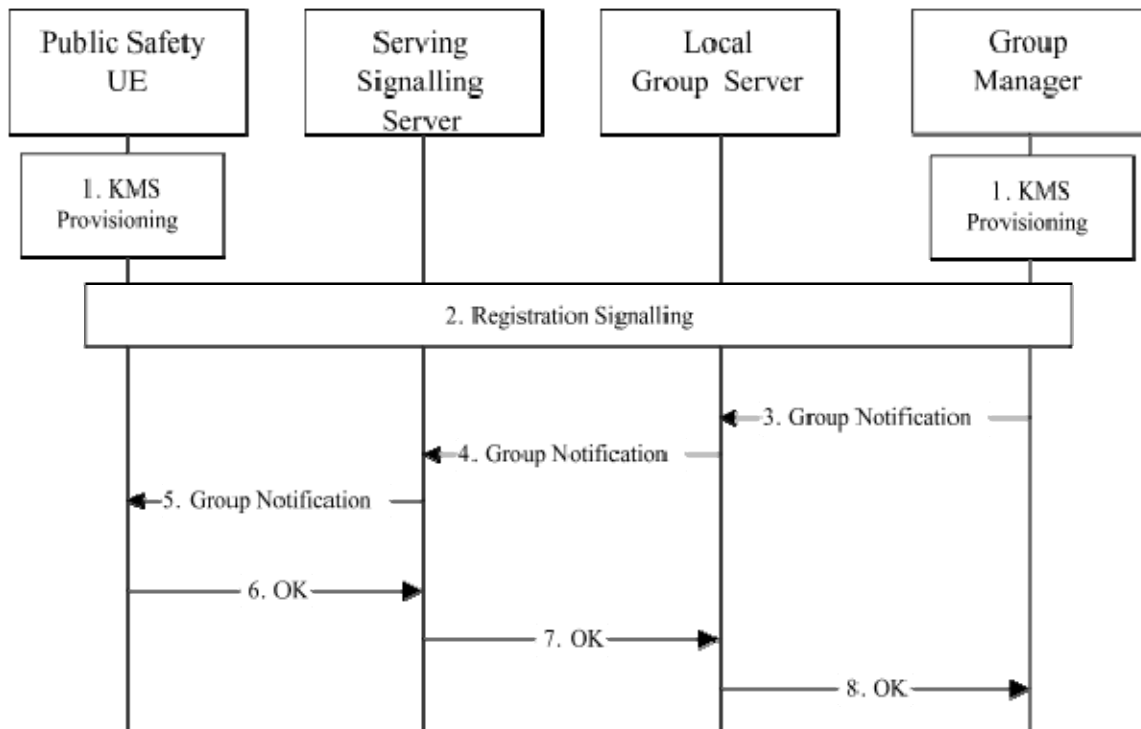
Public Safety UE

Serving Signalling Server

Local Group Server

Group Manager

1. KMS Provisioning

1. KMS Provisioning

2. Registration Signalling

3. Group Notification

4. Group Notification

5. Group Notification

6. OK

7. OK

8. OK